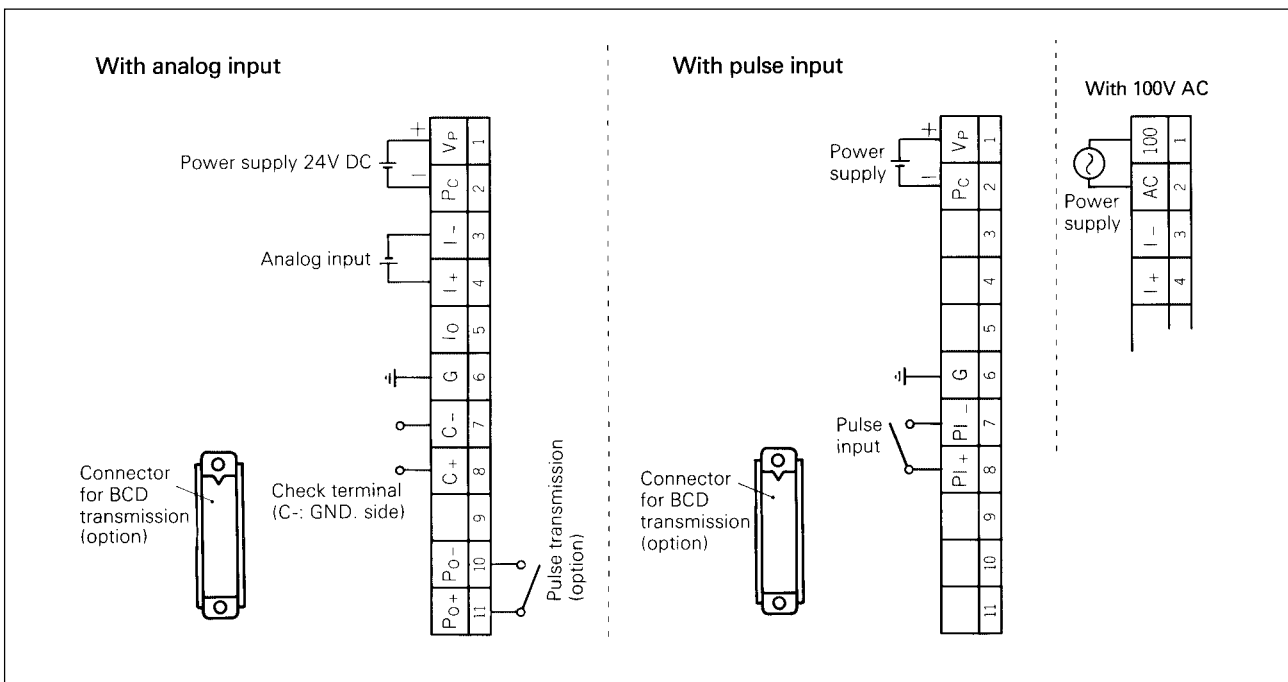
With analog input

Power supply 24V DC

Analog input

Connector for BCD transmission (option)

Check terminal (C-: GND. side)

Pulse transmission (option)

| $V_P$ | 1 |
|---|---|
| $P_C$ | 2 |
| $I_-$ | 3 |
| $I_+$ | 4 |
| $I_O$ | 5 |
| G | 6 |
| C– | 7 |
| C+ | 8 |
| | 9 |
| $P_O-$ | 10 |
| $P_O+$ | 11 |

With pulse input

Power supply

Pulse input

Connector for BCD transmission (option)

| $V_P$ | 1 |
|---|---|
| $P_C$ | 2 |
| | 3 |
| | 4 |
| | 5 |
| G | 6 |
| $P_I-$ | 7 |
| $P_I+$ | 8 |
| | 9 |
| | 10 |
| | 11 |

With 100V AC

Power supply

| 100 | 1 |
|---|---|
| AC | 2 |
| $I_-$ | 3 |
| $I_+$ | 4 |